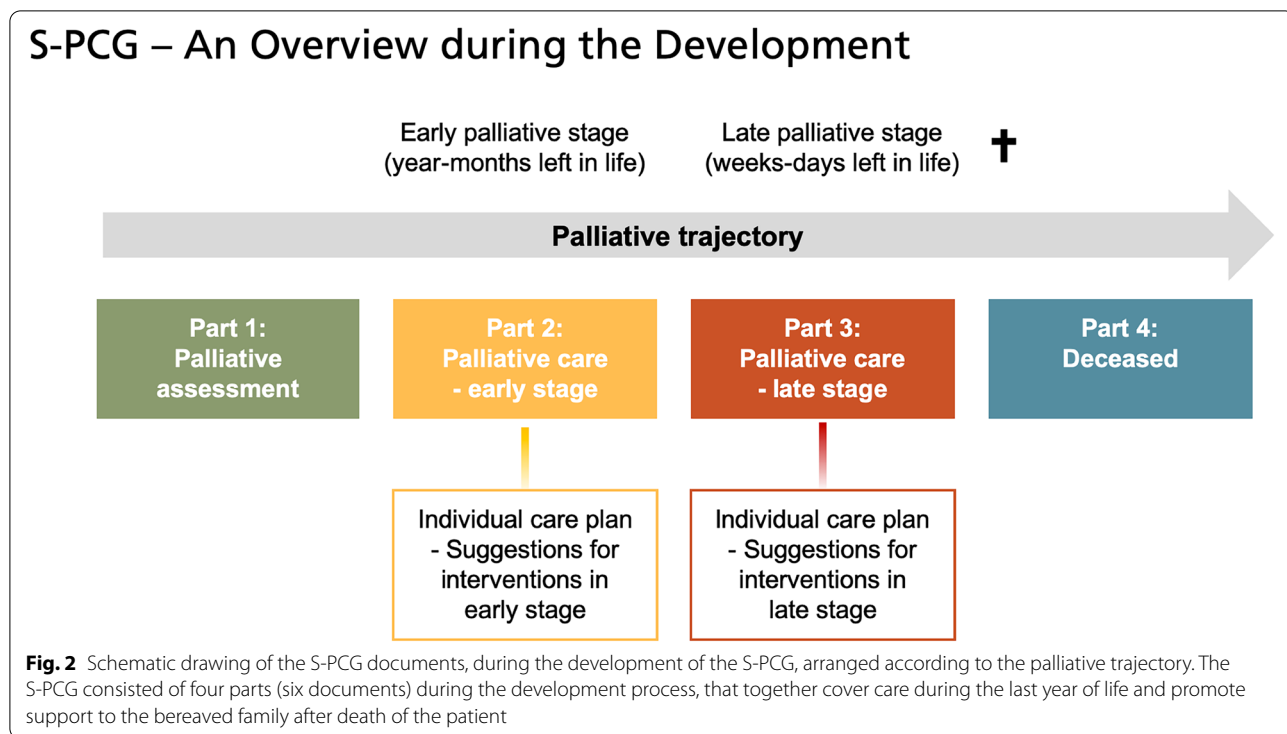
S-PCG – An Overview during the Development

Early palliative stage
(year-months left in life)

Late palliative stage
(weeks-days left in life)

✝

Palliative trajectory

Part 1:
Palliative
assessment

Part 2:
Palliative care
- early stage

Part 3:
Palliative care
- late stage

Part 4:
Deceased

Individual care plan
- Suggestions for
interventions in
early stage

Individual care plan
- Suggestions for
interventions in
late stage

**Fig. 2** Schematic drawing of the S-PCG documents, during the development of the S-PCG, arranged according to the palliative trajectory. The S-PCG consisted of four parts (six documents) during the development process, that together cover care during the last year of life and promote support to the bereaved family after death of the patient